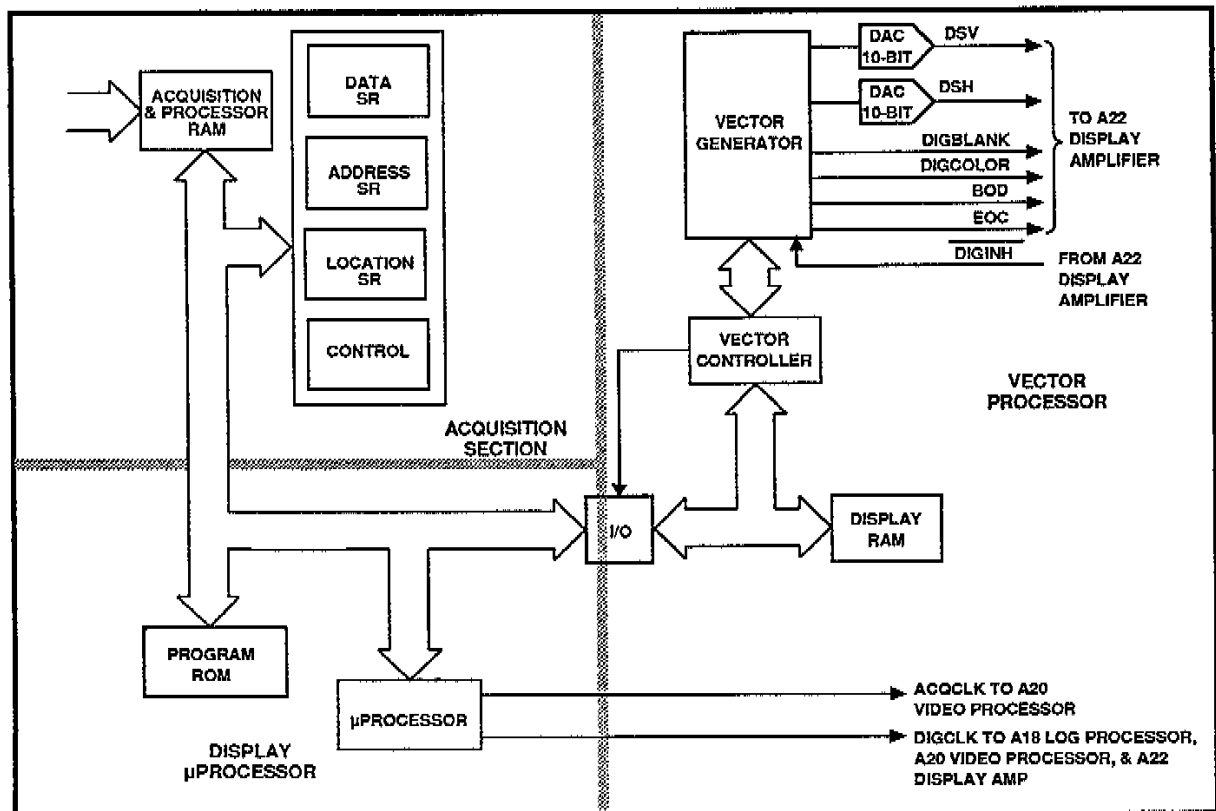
ACQUISITION & PROCESSOR RAM

DATA SR

ADDRESS SR

LOCATION SR

CONTROL

VECTOR GENERATOR

DAC 10-BIT

DSV

DAC 10-BIT

DSH

DIGBLANK

DIGCOLOR

BOD

EOC

$\overline{DIGINH}$

TO A22 DISPLAY AMPLIFIER

FROM A22 DISPLAY AMPLIFIER

VECTOR CONTROLLER

VECTOR PROCESSOR

ACQUISITION SECTION

I/O

DISPLAY RAM

PROGRAM ROM

µPROCESSOR

ACQCLK TO A20 VIDEO PROCESSOR

DIGCLK TO A18 LOG PROCESSOR, A20 VIDEO PROCESSOR, & A22 DISPLAY AMP

DISPLAY µPROCESSOR